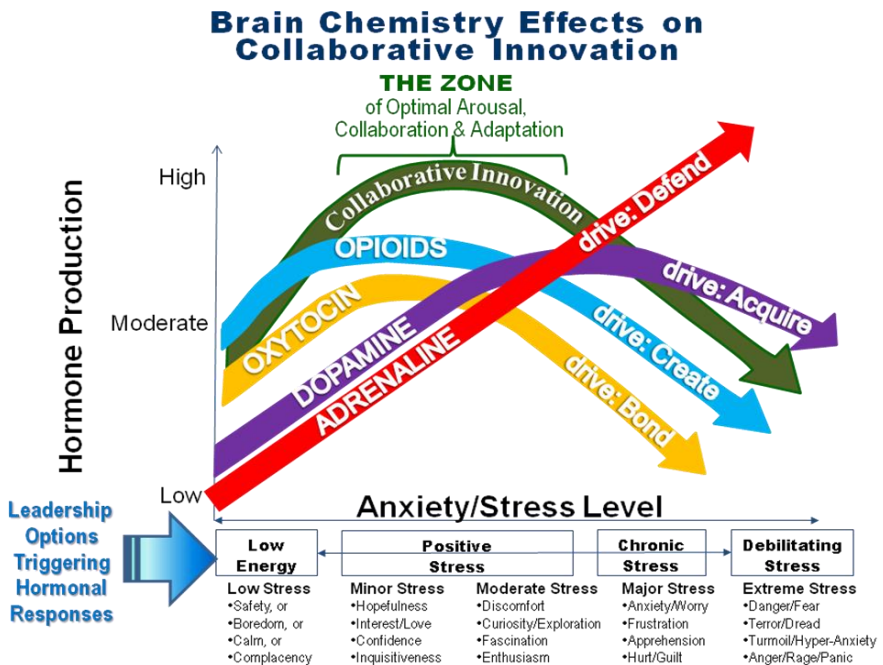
Brain Chemistry Effects on Collaborative Innovation

THE ZONE
of Optimal Arousal, Collaboration & Adaptation

High

Moderate

Low

Hormone Production

Collaborative Innovation

OPIOIDS

OXYTOCIN

DOPAMINE

ADRENALINE

drive: Defend

drive: Acquire

drive: Create

drive: Bond

Anxiety/Stress Level

Leadership Options Triggering Hormonal Responses

Low Energy

Positive Stress

Chronic Stress

Debilitating Stress

Low Stress
•Safety, or
•Boredom, or
•Calm, or
•Complacency

Minor Stress
•Hopefulness
•Interest/Love
•Confidence
•Inquisitiveness

Moderate Stress
•Discomfort
•Curiosity/Exploration
•Fascination
•Enthusiasm

Major Stress
•Anxiety/Worry
•Frustration
•Apprehension
•Hurt/Guilt

Extreme Stress
•Danger/Fear
•Terror/Dread
•Turmoil/Hyper-Anxiety
•Anger/Rage/Panic